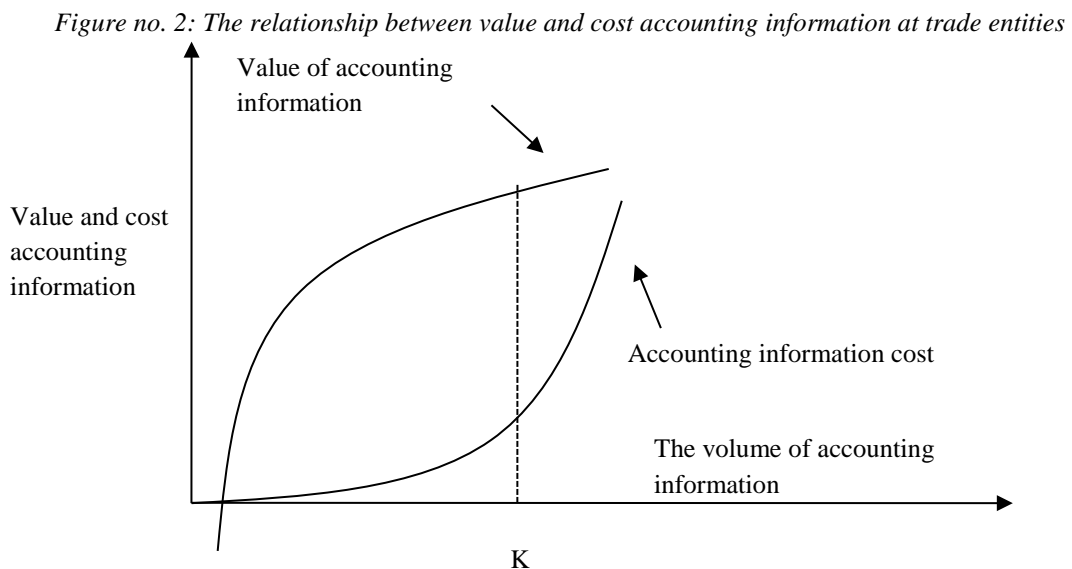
Figure no. 2: The relationship between value and cost accounting information at trade entities

Value of accounting information

Value and cost accounting information

Accounting information cost

The volume of accounting information

K